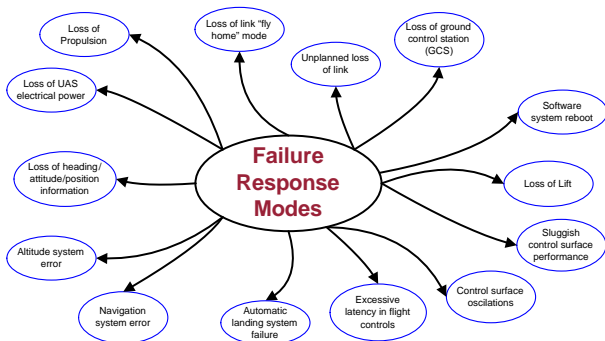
Failure Response Modes

Loss of Propulsion

Loss of link "fly home" mode

Loss of ground control station (GCS)

Unplanned loss of link

Loss of UAS electrical power

Software system reboot

Loss of heading/ attitude/position information

Loss of Lift

Sluggish control surface performance

Altitude system error

Control surface oscilations

Navigation system error

Automatic landing system failure

Excessive latency in flight controls